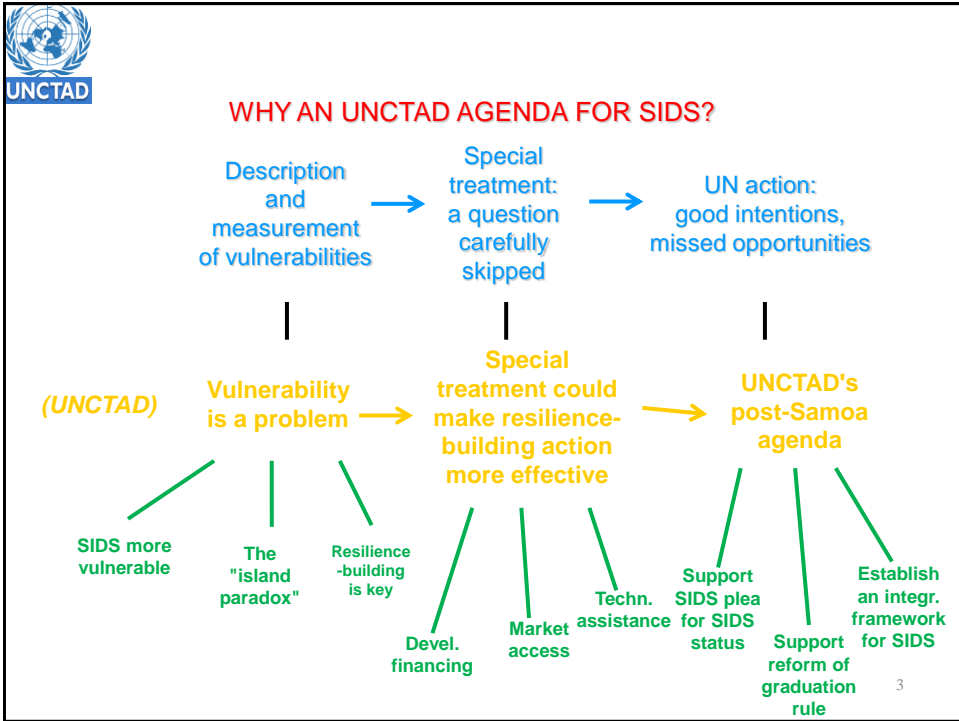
UNCTAD

WHY AN UNCTAD AGENDA FOR SIDS?

Description and measurement of vulnerabilities

Special treatment: a question carefully skipped

UN action: good intentions, missed opportunities

(UNCTAD)

Vulnerability is a problem

Special treatment could make resilience-building action more effective

UNCTAD's post-Samoa agenda

SIDS more vulnerable

The "island paradox"

Resilience -building is key

Devel. financing

Market access

Techn. assistance

Support SIDS plea for SIDS status

Support reform of graduation rule

Establish an integr. framework for SIDS

3